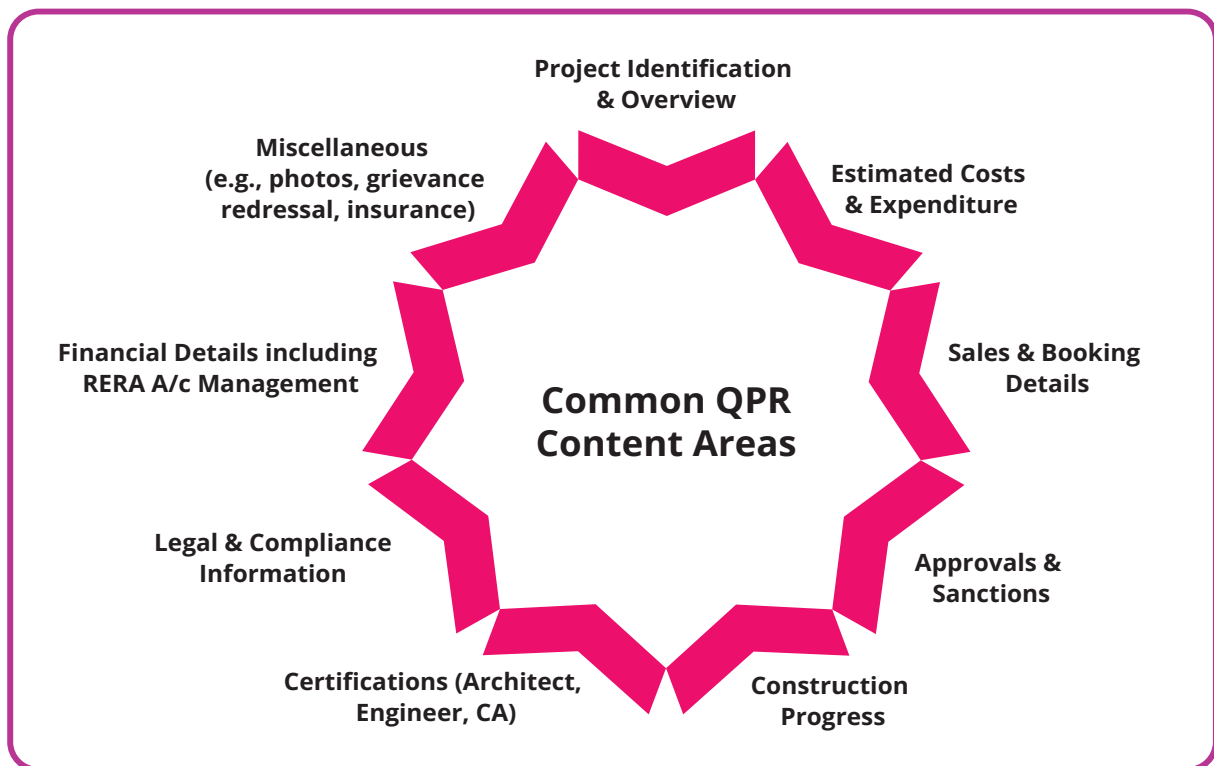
Common QPR Content Areas

Project Identification & Overview

Estimated Costs & Expenditure

Sales & Booking Details

Approvals & Sanctions

Construction Progress

Certifications (Architect, Engineer, CA)

Legal & Compliance Information

Financial Details including RERA A/c Management

Miscellaneous (e.g., photos, grievance redressal, insurance)